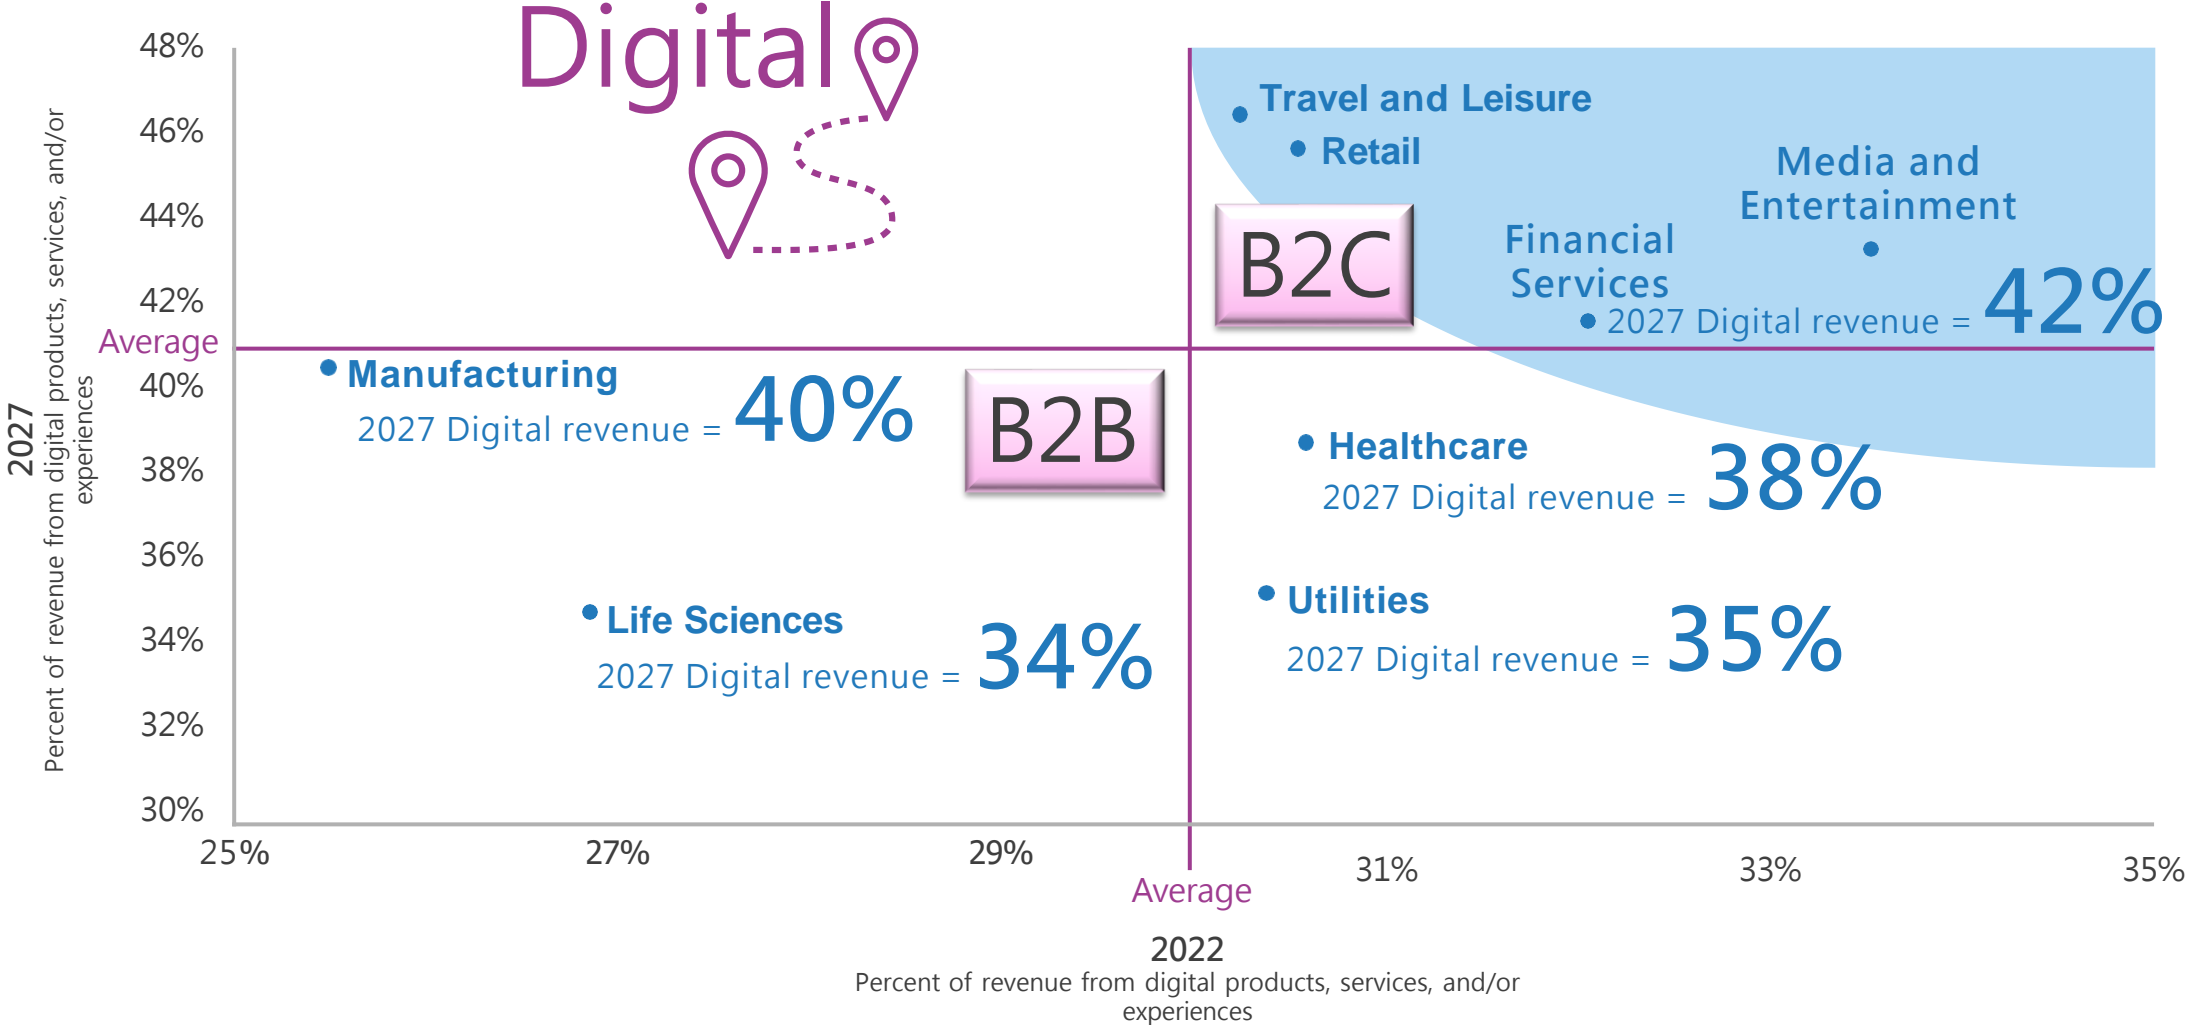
Digital

48%
46%
44%
42%
Average
40%
38%
36%
34%
32%
30%

2027
Percent of revenue from digital products, services, and/or experiences

Travel and Leisure
Retail
Media and Entertainment
Financial Services
B2C
2027 Digital revenue = 42%

Manufacturing
2027 Digital revenue = 40%
B2B

Healthcare
2027 Digital revenue = 38%

Life Sciences
2027 Digital revenue = 34%

Utilities
2027 Digital revenue = 35%

25%
27%
29%
Average
31%
33%
35%

2022
Percent of revenue from digital products, services, and/or experiences